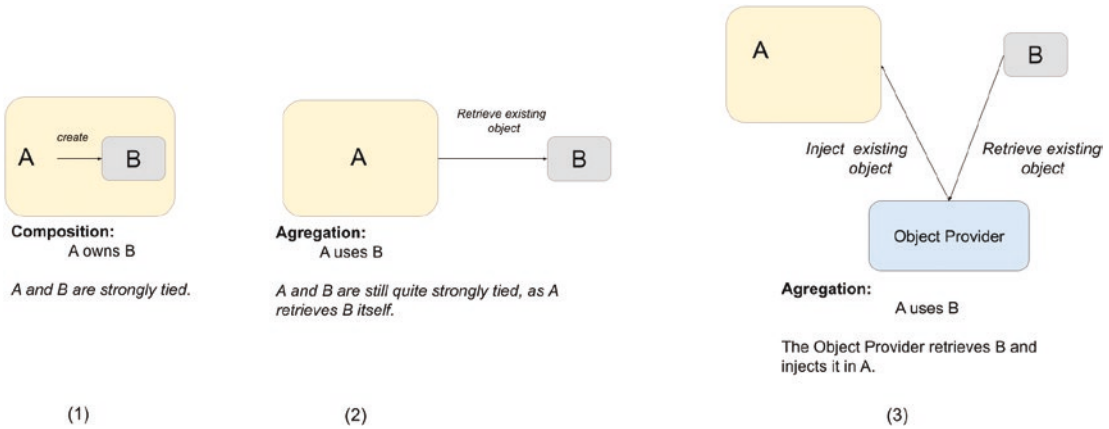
A

create

B

Composition:
A owns B

A and B are strongly tied.

(1)

A

Retrieve existing object

B

Agregation:
A uses B

A and B are still quite strongly tied, as A retrieves B itself.

(2)

A

B

Inject existing object

Retrieve existing object

Object Provider

Agregation:
A uses B

The Object Provider retrieves B and injects it in A.

(3)